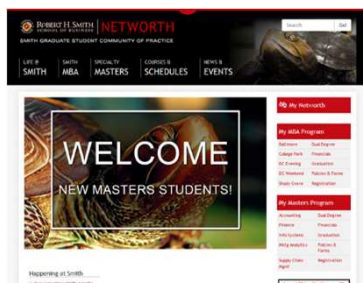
ROBERT H. SMITH SCHOOL OF BUSINESS | NETWORTH

SMITH GRADUATE STUDENT COMMUNITY OF PRACTICE

Search Go!

LIFE @ SMITH

SMITH MBA

SPECIALTY MASTERS

COURSES & SCHEDULES

NEWS & EVENTS

WELCOME

NEW MASTERS STUDENTS!

Happening at Smith

My Networth

My MBA Program

Baltimore | Dual Degree
College Park | Financials
DC Evening | Graduation
DC Weekend | Policies & Forms
Study Course | Registration

My Masters Program

Accounting | Dual Degree
Finance | Financials
Info Systems | Graduation
Mktg Analytics | Policies & Forms
Supply Chain Mgmt | Registration